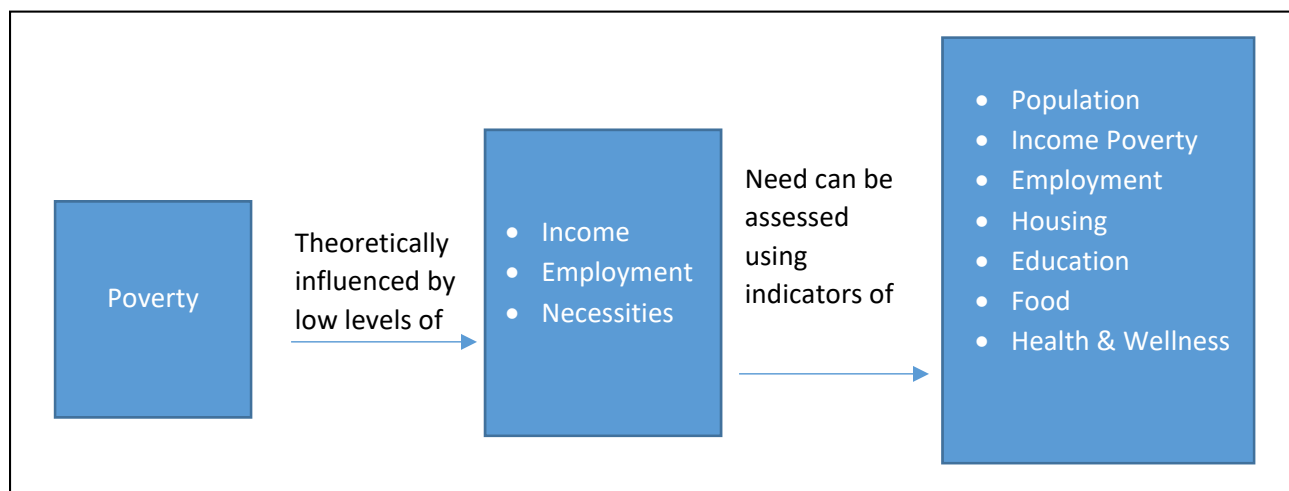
Poverty

Theoretically influenced by low levels of

- Income
- Employment
- Necessities

Need can be assessed using indicators of

- Population
- Income Poverty
- Employment
- Housing
- Education
- Food
- Health & Wellness